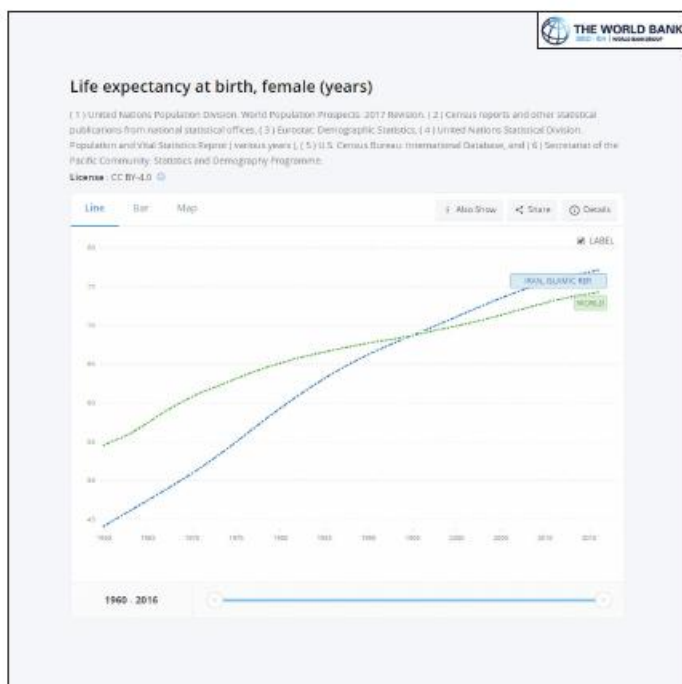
THE WORLD BANK

Life expectancy at birth, female (years)

( 1 ) United Nations Population Division. World Population Prospects: 2017 Revision. ( 2 ) Census reports and other statistical publications from national statistical offices, ( 3 ) Eurostat: Demographic Statistics, ( 4 ) United Nations Statistical Division. Population and Vital Statistics Repot ( various years ), ( 5 ) U.S. Census Bureau: International Database, and ( 6 ) Secretariat of the Pacific Community: Statistics and Demography Programme.

License : CC BY-4.0

Line Bar Map

Also Show Share Details

LABEL

80

75

70

65

60

55

50

45

IRAN, ISLAMIC REP.

WORLD

1960 1965 1970 1975 1980 1985 1990 1995 2000 2005 2010 2015

1960 - 2016